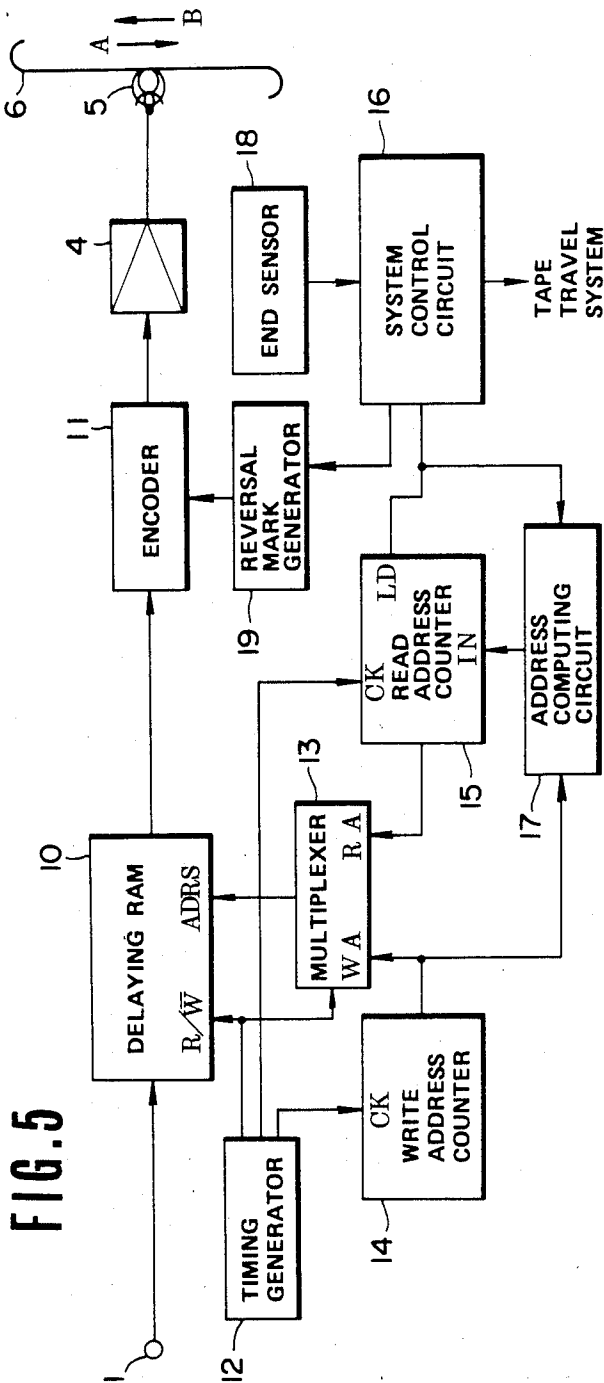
FIG.5

1

10

DELAYING RAM

R/$\overline{W}$

ADRS

12

TIMING GENERATOR

13

MULTIPLEXER

WA

RA

14

CK

WRITE ADDRESS COUNTER

11

ENCODER

19

REVERSAL MARK GENERATOR

CK

READ ADDRESS COUNTER

LD

IN

15

17

ADDRESS COMPUTING CIRCUIT

4

18

END SENSOR

16

SYSTEM CONTROL CIRCUIT

TAPE TRAVEL SYSTEM

5

6

A

B